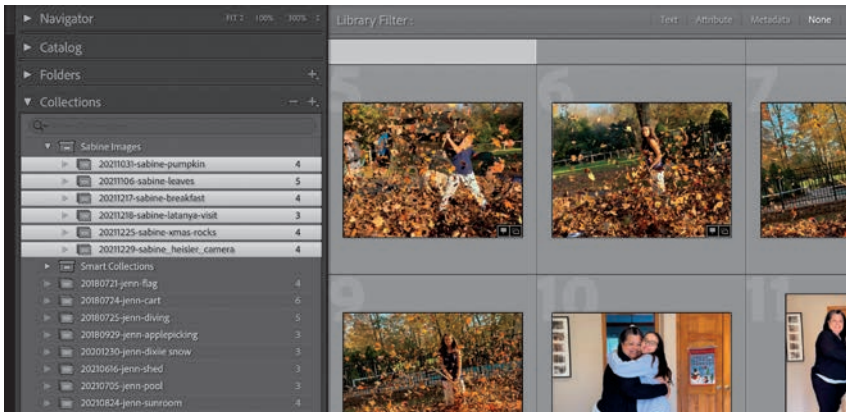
Navigator FIT : 100% 300% :
Catalog
Folders +
Collections − +
Sabine Images
20211031-sabine-pumpkin 4
20211106-sabine-leaves 5
20211217-sabine-breakfast 4
20211218-sabine-latanya-visit 3
20211225-sabine-xmas-rocks 4
20211229-sabine_heisler_camera 4
Smart Collections
20180721-jenn-flag 4
20180724-jenn-cart 6
20180725-jenn-diving 5
20180929-jenn-applepicking 3
20201230-jenn-dixie snow 3
20210616-jenn-shed 3
20210705-jenn-pool 3
20210824-jenn-sunroom 3

Library Filter : Text Attribute Metadata None
5
6
9
10
11